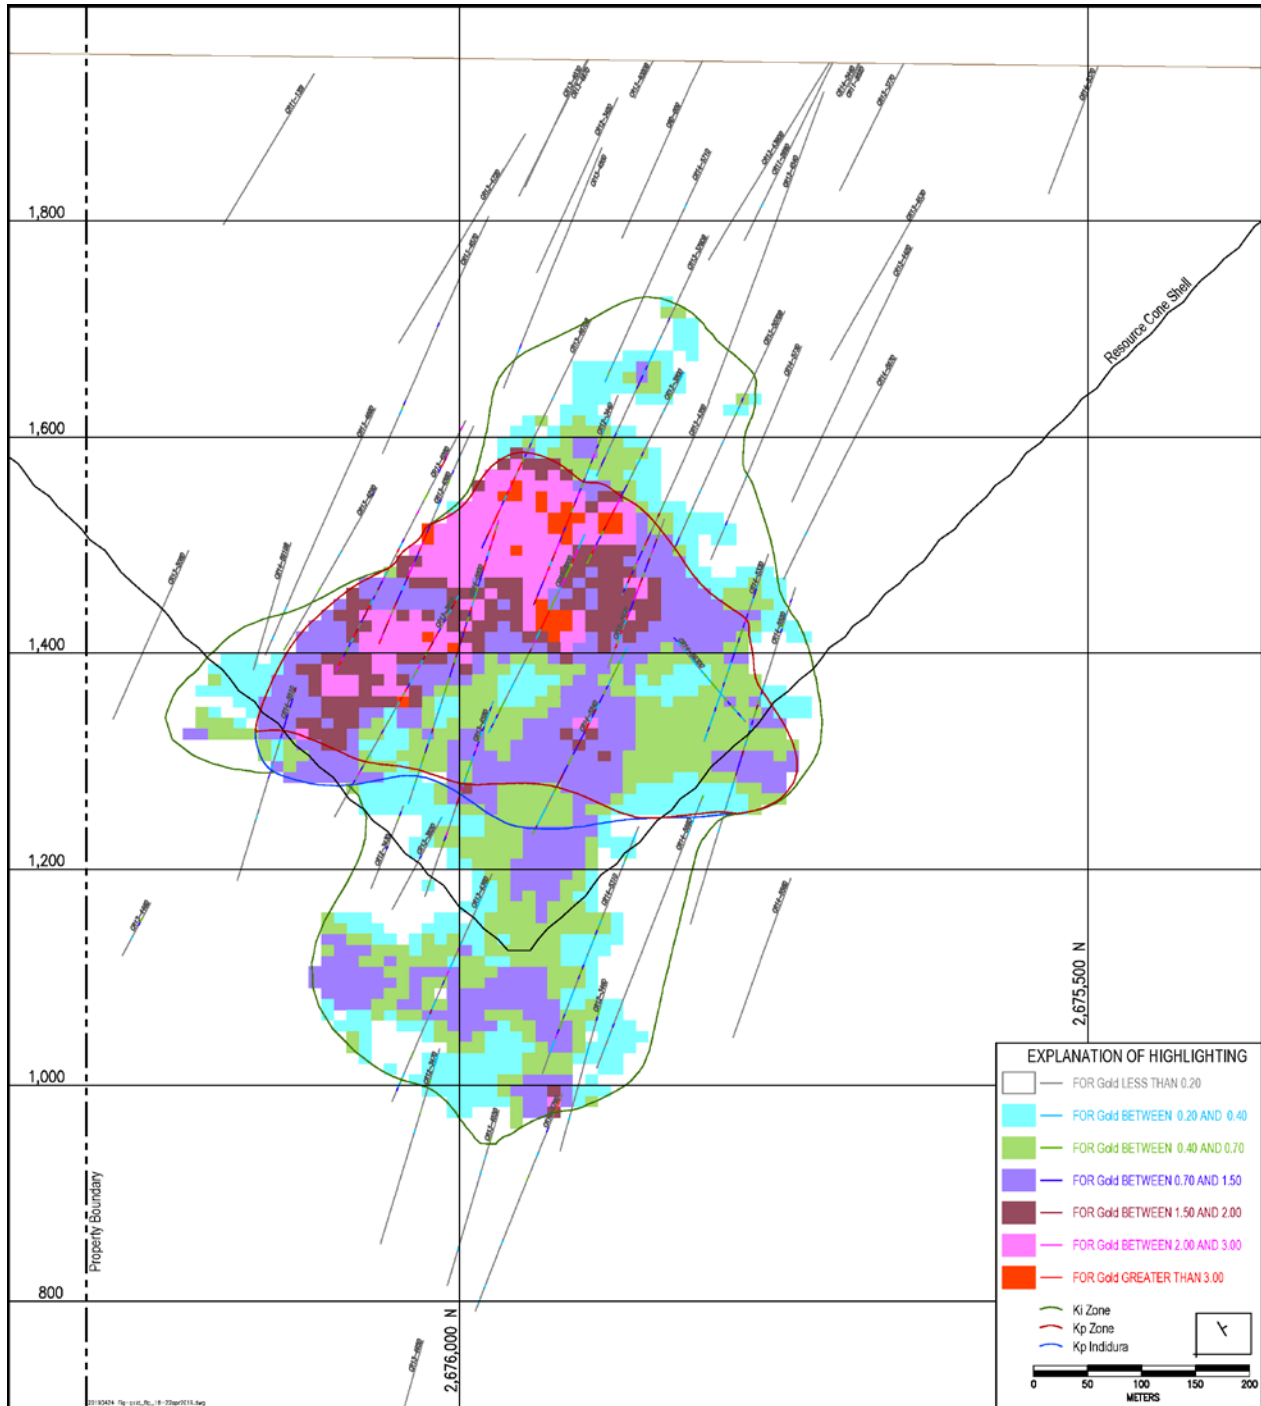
1,800

1,600

1,400

1,200

1,000

800

Resource Cone Shell

Property Boundary

2,676,000 N

2,675,500 N

EXPLANATION OF HIGHLIGHTING

FOR Gold LESS THAN 0.20

FOR Gold BETWEEN 0.20 AND 0.40

FOR Gold BETWEEN 0.40 AND 0.70

FOR Gold BETWEEN 0.70 AND 1.50

FOR Gold BETWEEN 1.50 AND 2.00

FOR Gold BETWEEN 2.00 AND 3.00

FOR Gold GREATER THAN 3.00

Ki Zone

Kp Zone

Kp Indidura

0 50 100 150 200

METERS